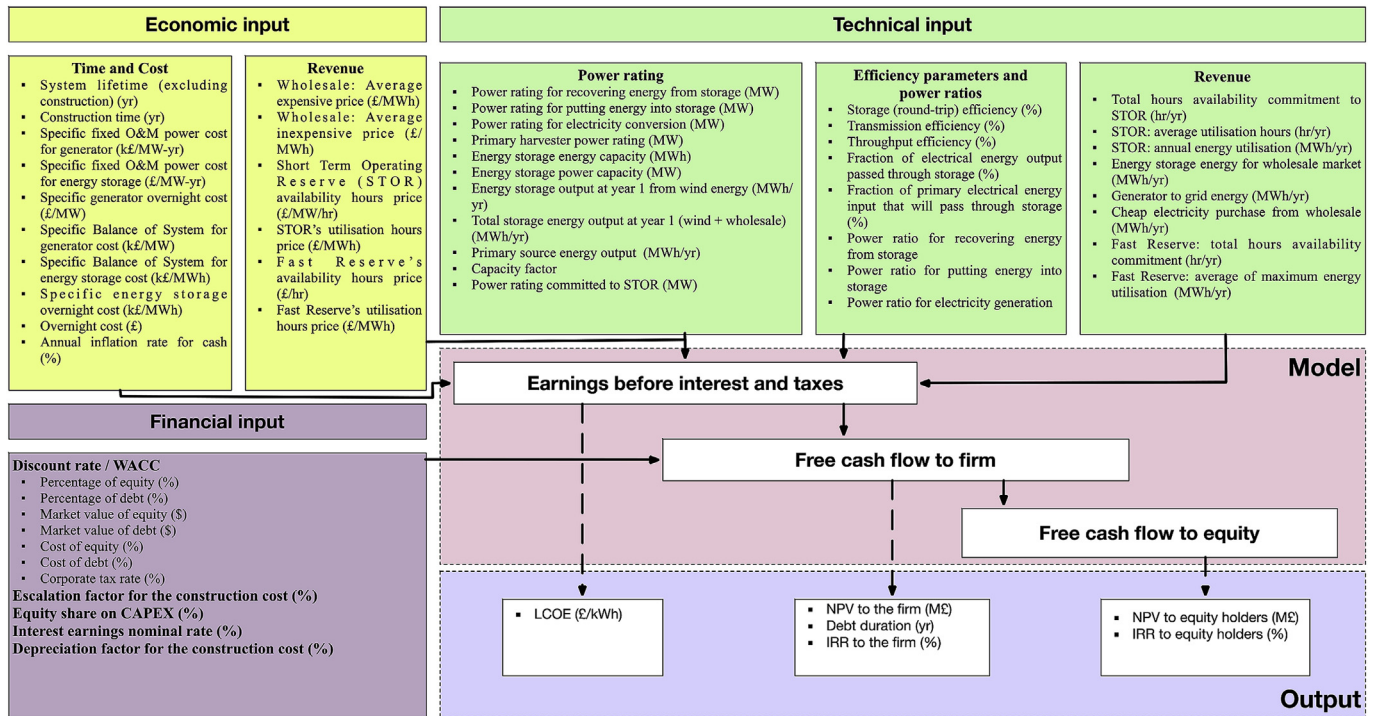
Economic input

Time and Cost
- System lifetime (excluding construction) (yr)
- Construction time (yr)
- Specific fixed O&M power cost for generator (k£/MW-yr)
- Specific fixed O&M power cost for energy storage (£/MW-yr)
- Specific generator overnight cost (£/MW)
- Specific Balance of System for generator cost (k£/MW)
- Specific Balance of System for energy storage cost (k£/MWh)
- Specific energy storage overnight cost (k£/MWh)
- Overnight cost (£)
- Annual inflation rate for cash (%)

Revenue
- Wholesale: Average expensive price (£/MWh)
- Wholesale: Average inexpensive price (£/MWh)
- Short Term Operating Reserve (STOR) availability hours price (£/MW/hr)
- STOR's utilisation hours price (£/MWh)
- Fast Reserve's availability hours price (£/hr)
- Fast Reserve's utilisation hours price (£/MWh)

Technical input

Power rating
- Power rating for recovering energy from storage (MW)
- Power rating for putting energy into storage (MW)
- Power rating for electricity conversion (MW)
- Primary harvester power rating (MW)
- Energy storage energy capacity (MWh)
- Energy storage power capacity (MW)
- Energy storage output at year 1 from wind energy (MWh/yr)
- Total storage energy output at year 1 (wind + wholesale) (MWh/yr)
- Primary source energy output (MWh/yr)
- Capacity factor
- Power rating committed to STOR (MW)

Efficiency parameters and power ratios
- Storage (round-trip) efficiency (%)
- Transmission efficiency (%)
- Throughput efficiency (%)
- Fraction of electrical energy output passed through storage (%)
- Fraction of primary electrical energy input that will pass through storage (%)
- Power ratio for recovering energy from storage
- Power ratio for putting energy into storage
- Power ratio for electricity generation

Revenue
- Total hours availability commitment to STOR (hr/yr)
- STOR: average utilisation hours (hr/yr)
- STOR: annual energy utilisation (MWh/yr)
- Energy storage energy for wholesale market (MWh/yr)
- Generator to grid energy (MWh/yr)
- Cheap electricity purchase from wholesale (MWh/yr)
- Fast Reserve: total hours availability commitment (hr/yr)
- Fast Reserve: average of maximum energy utilisation (MWh/yr)

Model

Earnings before interest and taxes

Free cash flow to firm

Free cash flow to equity

Financial input

Discount rate / WACC
- Percentage of equity (%)
- Percentage of debt (%)
- Market value of equity ($)
- Market value of debt ($)
- Cost of equity (%)
- Cost of debt (%)
- Corporate tax rate (%)
Escalation factor for the construction cost (%)
Equity share on CAPEX (%)
Interest earnings nominal rate (%)
Depreciation factor for the construction cost (%)

- LCOE (£/kWh)

- NPV to the firm (M£)
- Debt duration (yr)
- IRR to the firm (%)

- NPV to equity holders (M£)
- IRR to equity holders (%)

Output